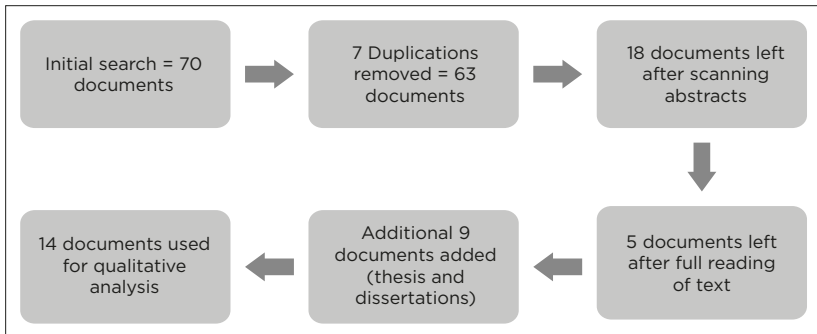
Initial search = 70 documents

7 Duplications removed = 63 documents

18 documents left after scanning abstracts

5 documents left after full reading of text

Additional 9 documents added (thesis and dissertations)

14 documents used for qualitative analysis